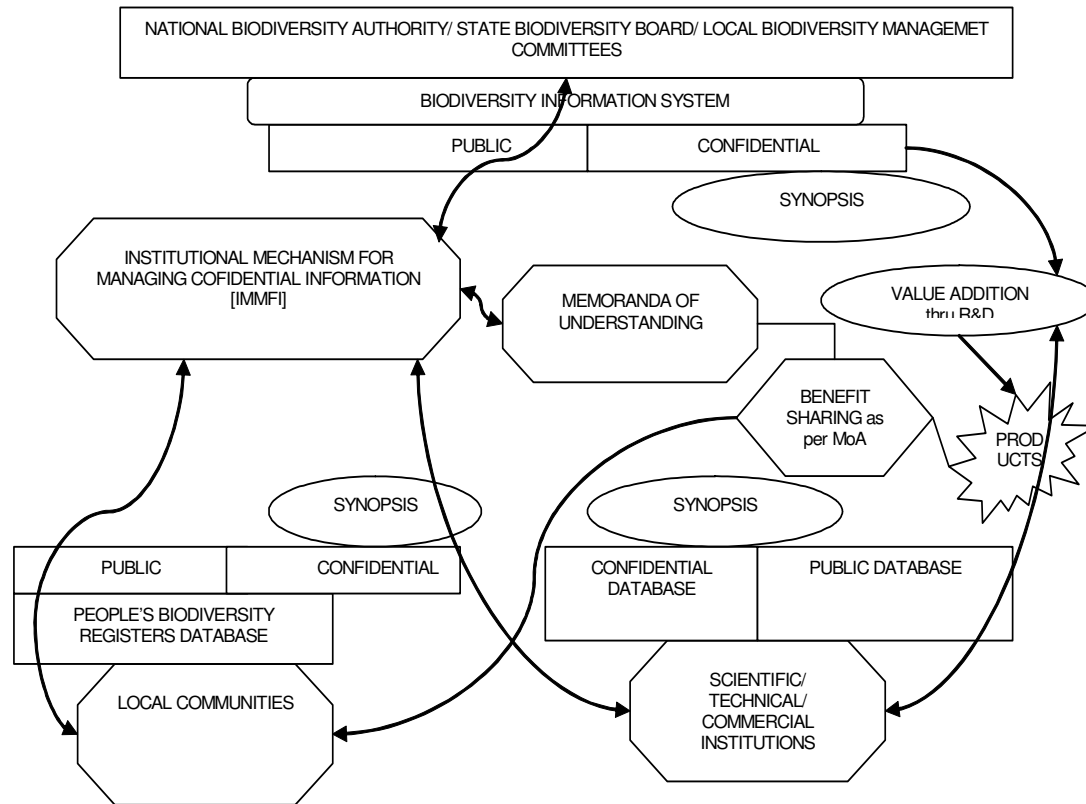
NATIONAL BIODIVERSITY AUTHORITY/ STATE BIODIVERSITY BOARD/ LOCAL BIODIVERSITY MANAGEMET COMMITTEES

BIODIVERSITY INFORMATION SYSTEM

PUBLIC

CONFIDENTIAL

SYNOPSIS

INSTITUTIONAL MECHANISM FOR MANAGING COFIDENTIAL INFORMATION [IMMFI]

MEMORANDA OF UNDERSTANDING

VALUE ADDITION thru R&D

BENEFIT SHARING as per MoA

PROD UCTS

SYNOPSIS

SYNOPSIS

PUBLIC

CONFIDENTIAL

PEOPLE'S BIODIVERSITY REGISTERS DATABASE

CONFIDENTIAL DATABASE

PUBLIC DATABASE

LOCAL COMMUNITIES

SCIENTIFIC/ TECHNICAL/ COMMERCIAL INSTITUTIONS